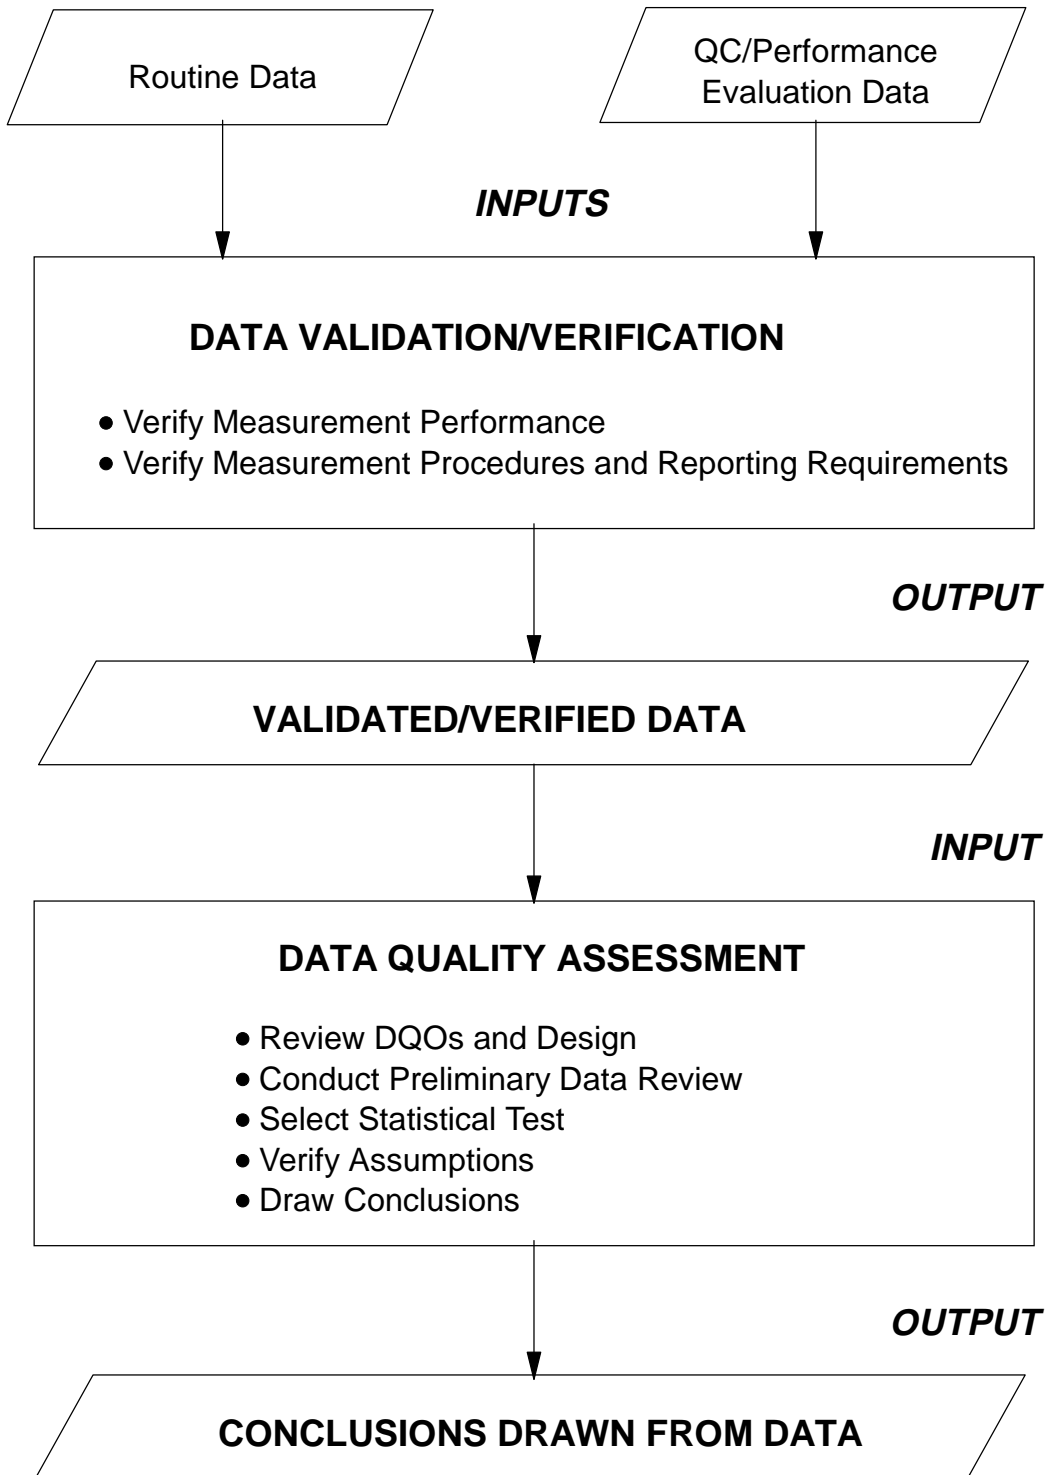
Routine Data

QC/Performance Evaluation Data

INPUTS

DATA VALIDATION/VERIFICATION

• Verify Measurement Performance
• Verify Measurement Procedures and Reporting Requirements

OUTPUT

VALIDATED/VERIFIED DATA

INPUT

DATA QUALITY ASSESSMENT

• Review DQOs and Design
• Conduct Preliminary Data Review
• Select Statistical Test
• Verify Assumptions
• Draw Conclusions

OUTPUT

CONCLUSIONS DRAWN FROM DATA